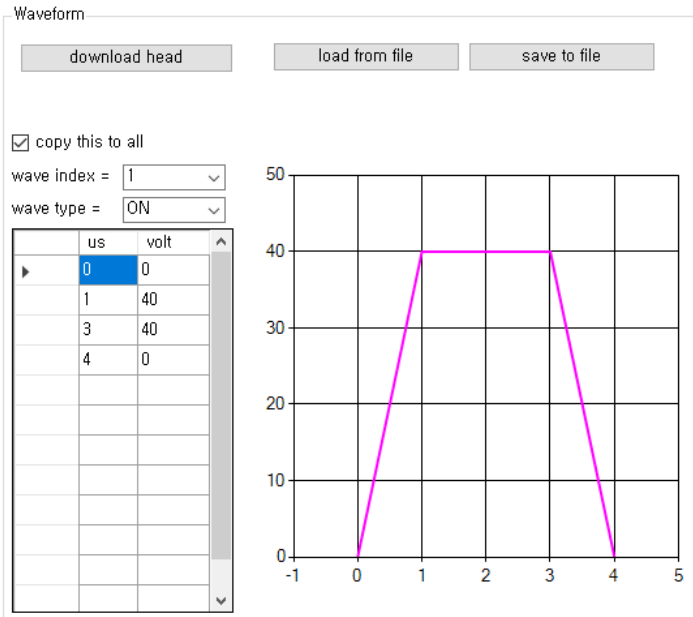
Waveform

download head

load from file

save to file

copy this to all

wave index = 1

wave type = ON

| | us | volt |
|---|---|---|
| | 0 | 0 |
| | 1 | 40 |
| | 3 | 40 |
| | 4 | 0 |

50
40
30
20
10
0
-1 0 1 2 3 4 5